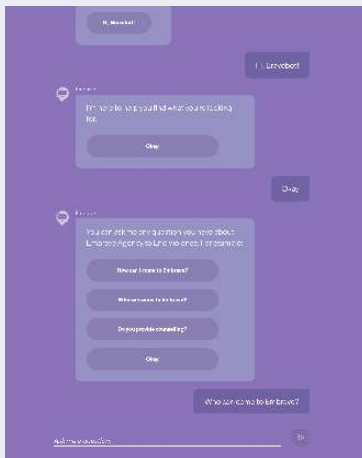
Hi, Bravebot!

Hi, Bravebot!

I'm here to help you find what you're looking for.

Okay

Okay

You can ask me any question you have about Embrace Agency to End Violence. For example:

How can I come to Embrave?

Who can come to Embrave?

Do you provide counselling?

Okay

Who can come to Embrave?

Ask me a question